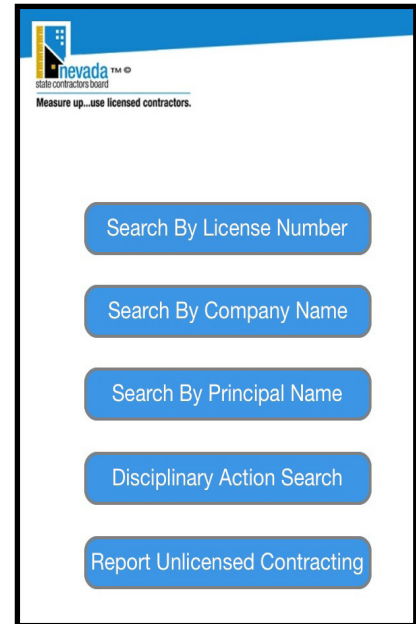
nevada TM ©
state contractors board
Measure up...use licensed contractors.

Search By License Number

Search By Company Name

Search By Principal Name

Disciplinary Action Search

Report Unlicensed Contracting